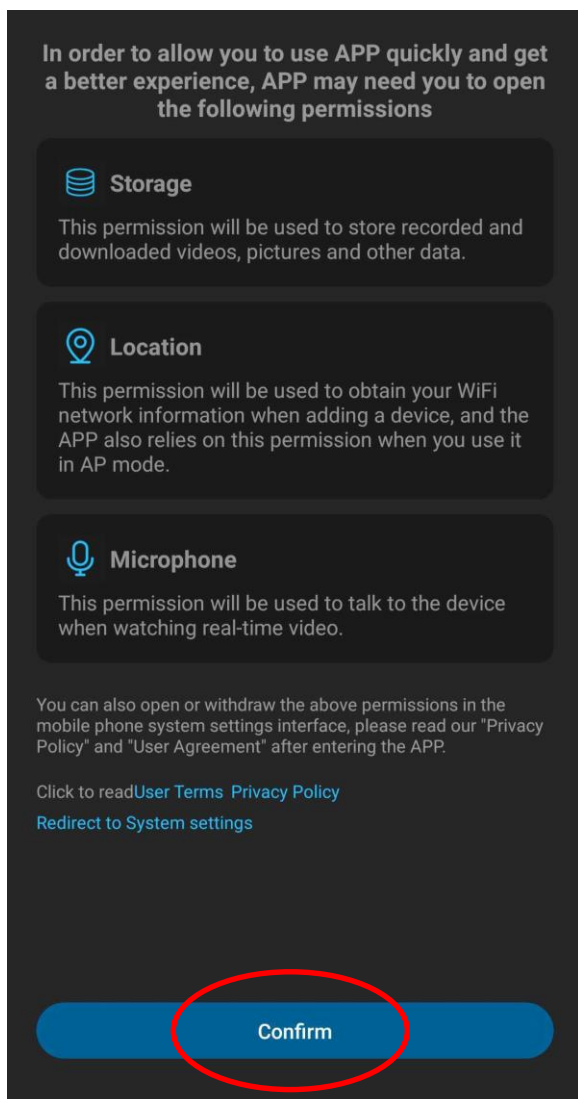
In order to allow you to use APP quickly and get a better experience, APP may need you to open the following permissions

Storage

This permission will be used to store recorded and downloaded videos, pictures and other data.

Location

This permission will be used to obtain your WiFi network information when adding a device, and the APP also relies on this permission when you use it in AP mode.

Microphone

This permission will be used to talk to the device when watching real-time video.

You can also open or withdraw the above permissions in the mobile phone system settings interface, please read our "Privacy Policy" and "User Agreement" after entering the APP.

Click to readUser Terms Privacy Policy

Redirect to System settings

Confirm